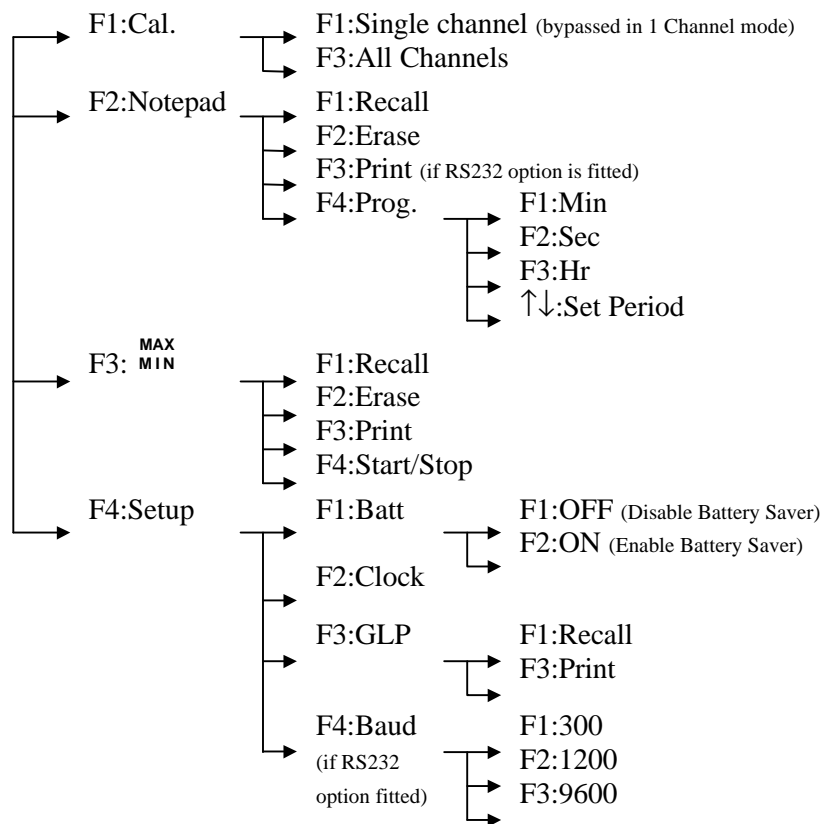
F1:Cal.
F1:Single channel (bypassed in 1 Channel mode)
F3:All Channels
F2:Notepad
F1:Recall
F2:Erase
F3:Print (if RS232 option is fitted)
F4:Prog.
F1:Min
F2:Sec
F3:Hr
↑↓:Set Period
F3: MAX MIN
F1:Recall
F2:Erase
F3:Print
F4:Start/Stop
F4:Setup
F1:Batt
F1:OFF (Disable Battery Saver)
F2:ON (Enable Battery Saver)
F2:Clock
F3:GLP
F1:Recall
F3:Print
F4:Baud (if RS232 option fitted)
F1:300
F2:1200
F3:9600